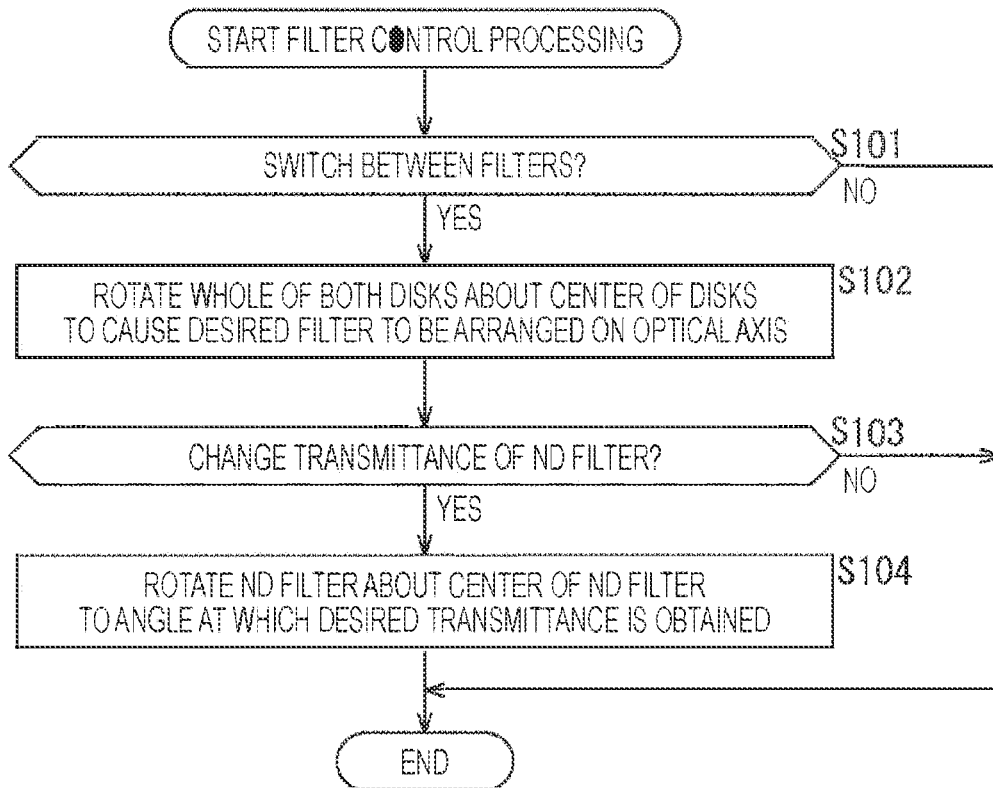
START FILTER CONTROL PROCESSING

S101

SWITCH BETWEEN FILTERS?

NO

YES

S102

ROTATE WHOLE OF BOTH DISKS ABOUT CENTER OF DISKS TO CAUSE DESIRED FILTER TO BE ARRANGED ON OPTICAL AXIS

S103

CHANGE TRANSMITTANCE OF ND FILTER?

NO

YES

S104

ROTATE ND FILTER ABOUT CENTER OF ND FILTER TO ANGLE AT WHICH DESIRED TRANSMITTANCE IS OBTAINED

END